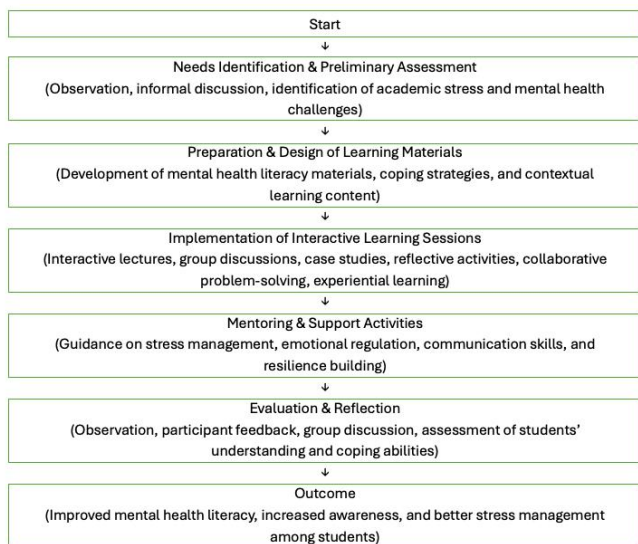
Start

↓

Needs Identification & Preliminary Assessment

(Observation, informal discussion, identification of academic stress and mental health challenges)

↓

Preparation & Design of Learning Materials

(Development of mental health literacy materials, coping strategies, and contextual learning content)

↓

Implementation of Interactive Learning Sessions

(Interactive lectures, group discussions, case studies, reflective activities, collaborative problem-solving, experiential learning)

↓

Mentoring & Support Activities

(Guidance on stress management, emotional regulation, communication skills, and resilience building)

↓

Evaluation & Reflection

(Observation, participant feedback, group discussion, assessment of students' understanding and coping abilities)

↓

Outcome

(Improved mental health literacy, increased awareness, and better stress management among students)